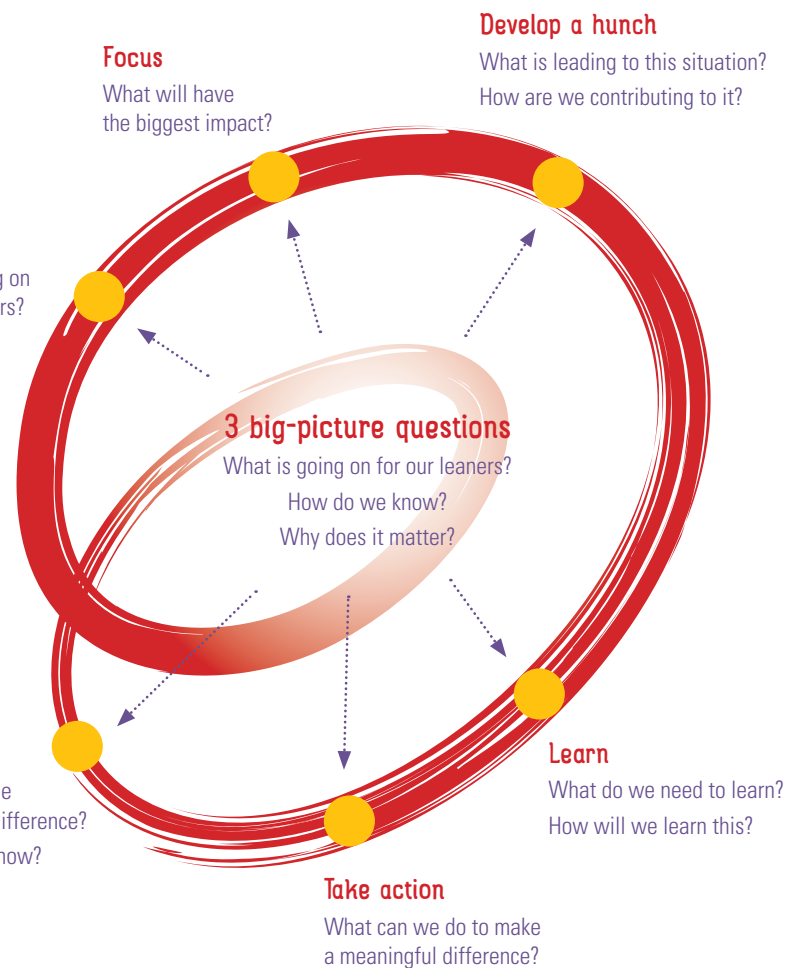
Develop a hunch
What is leading to this situation?
How are we contributing to it?

Focus
What will have the biggest impact?

g on
rs?

3 big-picture questions
What is going on for our leaners?
How do we know?
Why does it matter?

Learn
What do we need to learn?
How will we learn this?

e
ifference?
now?

Take action
What can we do to make a meaningful difference?